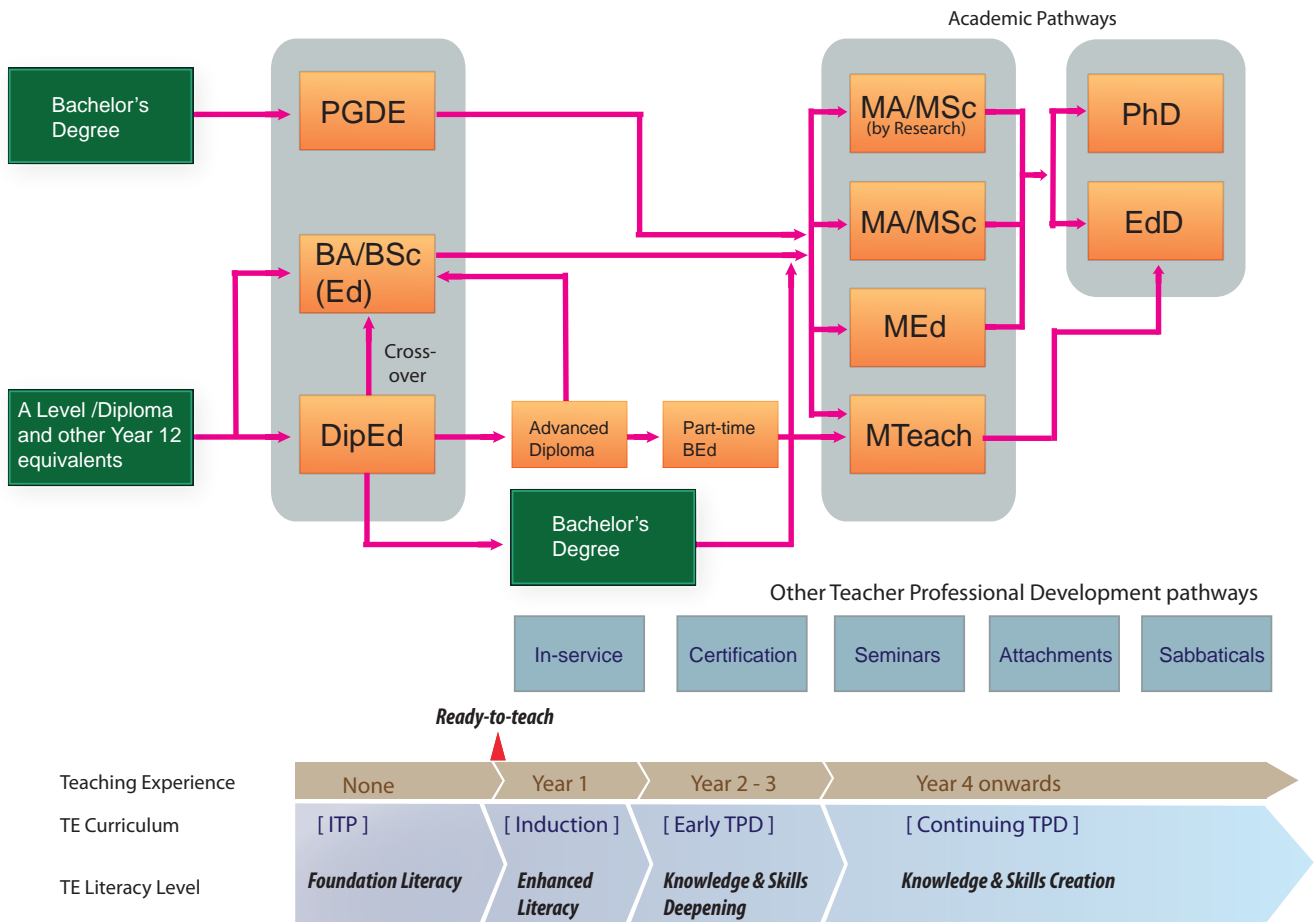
Academic Pathways

Bachelor's Degree

PGDE

MA/MSc (by Research)

PhD

MA/MSc

EdD

BA/BSc (Ed)

MEd

Cross-over

A Level /Diploma and other Year 12 equivalents

DipEd

Advanced Diploma

Part-time BEd

MTeach

Bachelor's Degree

Other Teacher Professional Development pathways

In-service

Certification

Seminars

Attachments

Sabbaticals

Ready-to-teach

Teaching Experience

None

Year 1

Year 2 - 3

Year 4 onwards

TE Curriculum

[ ITP ]

[ Induction ]

[ Early TPD ]

[ Continuing TPD ]

TE Literacy Level

Foundation Literacy

Enhanced Literacy

Knowledge & Skills Deepening

Knowledge & Skills Creation